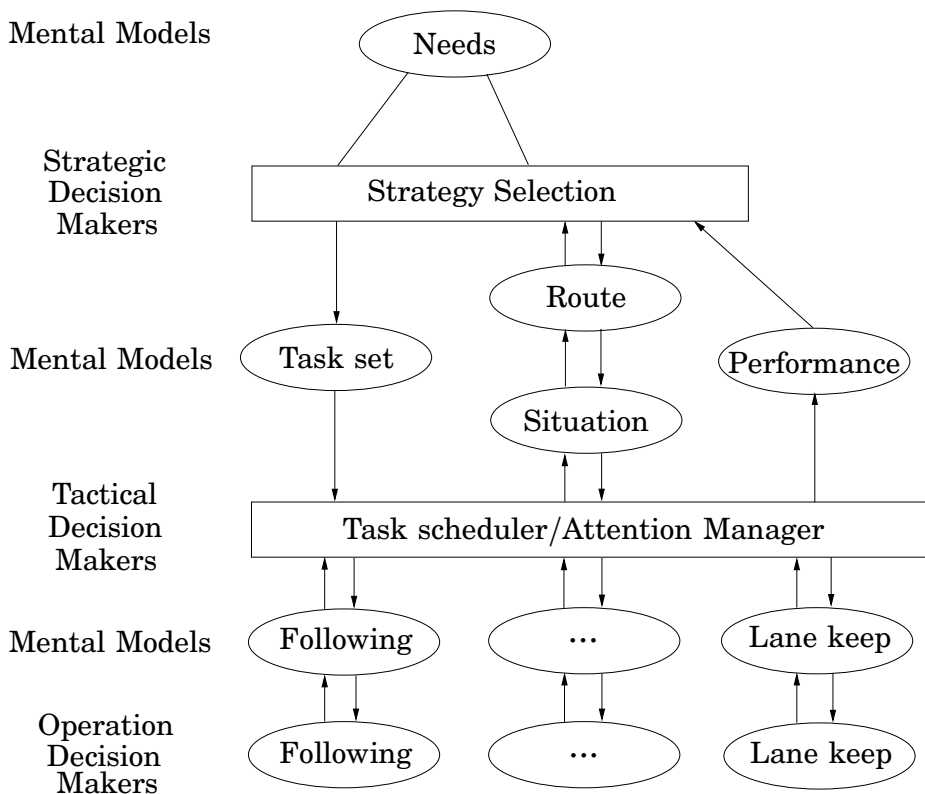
Mental Models

Needs

Strategic Decision Makers

Strategy Selection

Route

Mental Models

Task set

Performance

Situation

Tactical Decision Makers

Task scheduler/Attention Manager

Mental Models

Following

...

Lane keep

Operation Decision Makers

Following

...

Lane keep